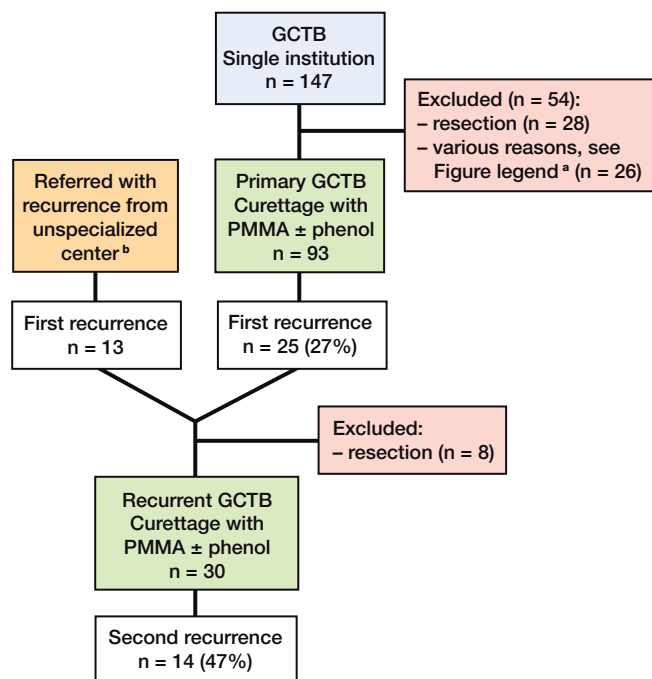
GCTB
Single institution
n = 147

Excluded (n = 54):
– resection (n = 28)
– various reasons, see Figure legend $^{a}$ (n = 26)

Referred with recurrence from unspecialized center $^{b}$

Primary GCTB
Curettage with PMMA ± phenol
n = 93

First recurrence
n = 13

First recurrence
n = 25 (27%)

Excluded:
– resection (n = 8)

Recurrent GCTB
Curettage with PMMA ± phenol
n = 30

Second recurrence
n = 14 (47%)